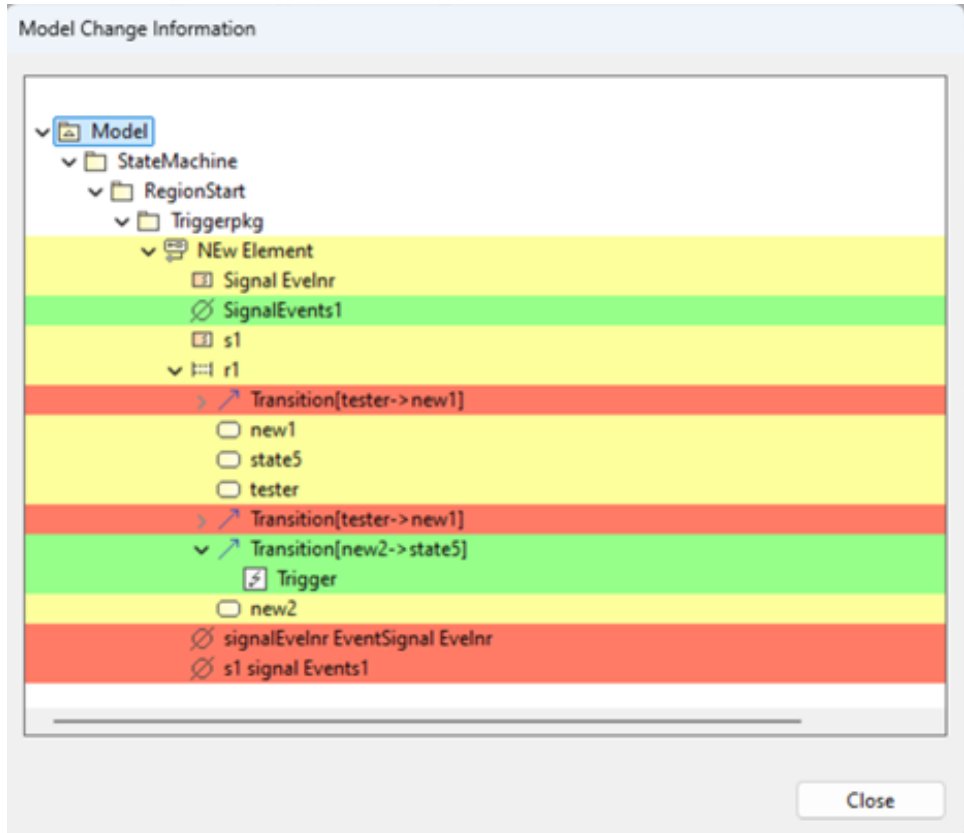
Model Change Information

Model
StateMachine
RegionStart
Triggerpkg
NEw Element
Signal EveInr
SignalEvents1
s1
r1
Transition[tester->new1]
new1
state5
tester
Transition[tester->new1]
Transition[new2->state5]
Trigger
new2
signalEveInr EventSignal EveInr
s1 signal Events1

Close